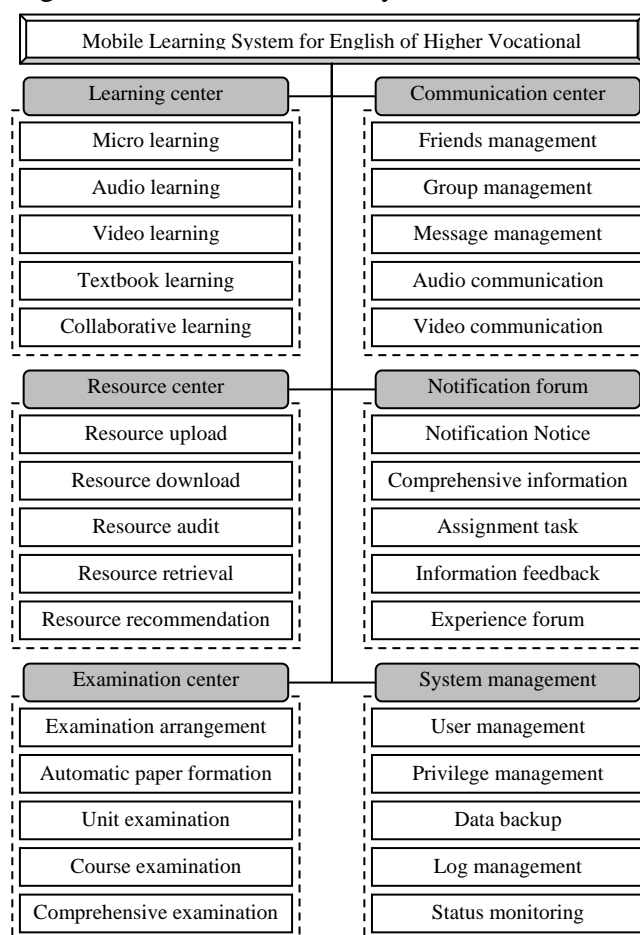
Mobile Learning System for English of Higher Vocational

Learning center

Micro learning

Audio learning

Video learning

Textbook learning

Collaborative learning

Communication center

Friends management

Group management

Message management

Audio communication

Video communication

Resource center

Resource upload

Resource download

Resource audit

Resource retrieval

Resource recommendation

Notification forum

Notification Notice

Comprehensive information

Assignment task

Information feedback

Experience forum

Examination center

Examination arrangement

Automatic paper formation

Unit examination

Course examination

Comprehensive examination

System management

User management

Privilege management

Data backup

Log management

Status monitoring